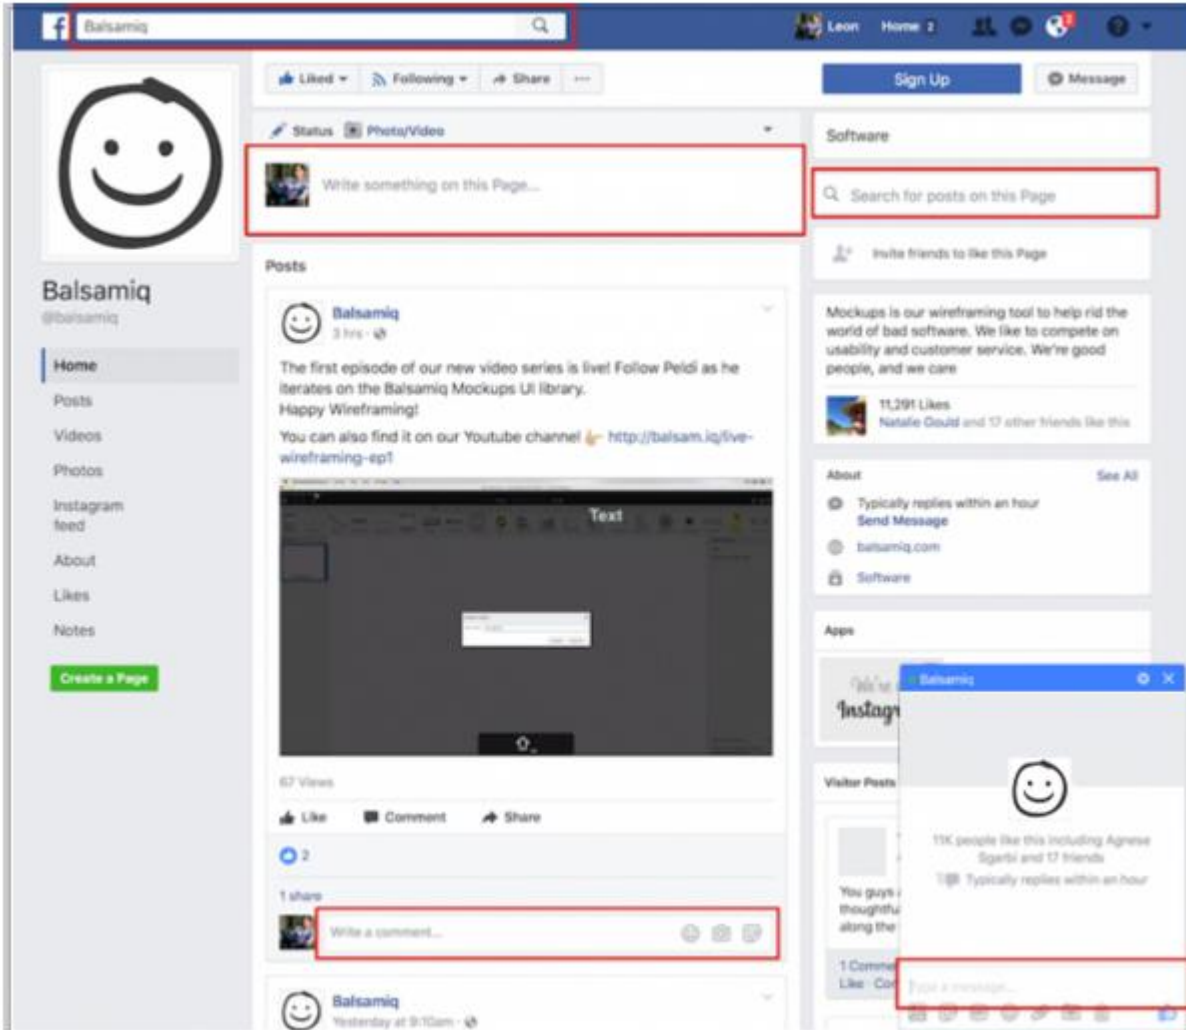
Balsamiq

Leon Home 2

Liked Following Share ···

Sign Up Message

Status Photo/Video

Write something on this Page...

Software

Search for posts on this Page

Invite friends to like this Page

Balsamiq
@balsamiq

Home
Posts
Videos
Photos
Instagram feed
About
Likes
Notes

Create a Page

Posts

Balsamiq
3 hrs

The first episode of our new video series is live! Follow Peldi as he iterates on the Balsamiq Mockups UI library.
Happy Wireframing!
You can also find it on our Youtube channel http://balsam.iq/live-wireframing-ep1

Text

67 Views

Like Comment Share

2

1 share

Write a comment...

Balsamiq
Yesterday at 9:10am

Mockups is our wireframing tool to help rid the world of bad software. We like to compete on usability and customer service. We're good people, and we care

11,291 Likes
Natalie Gould and 17 other friends like this

About See All
Typically replies within an hour
Send Message
balsamiq.com
Software

Apps

Instagr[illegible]

Visitor Posts

You guys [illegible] thoughtfu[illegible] along the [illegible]

1 Comme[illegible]
Like Co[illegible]

Balsamiq

11K people like this including Agnese Sgarbi and 17 friends
Typically replies within an hour

Type a message...